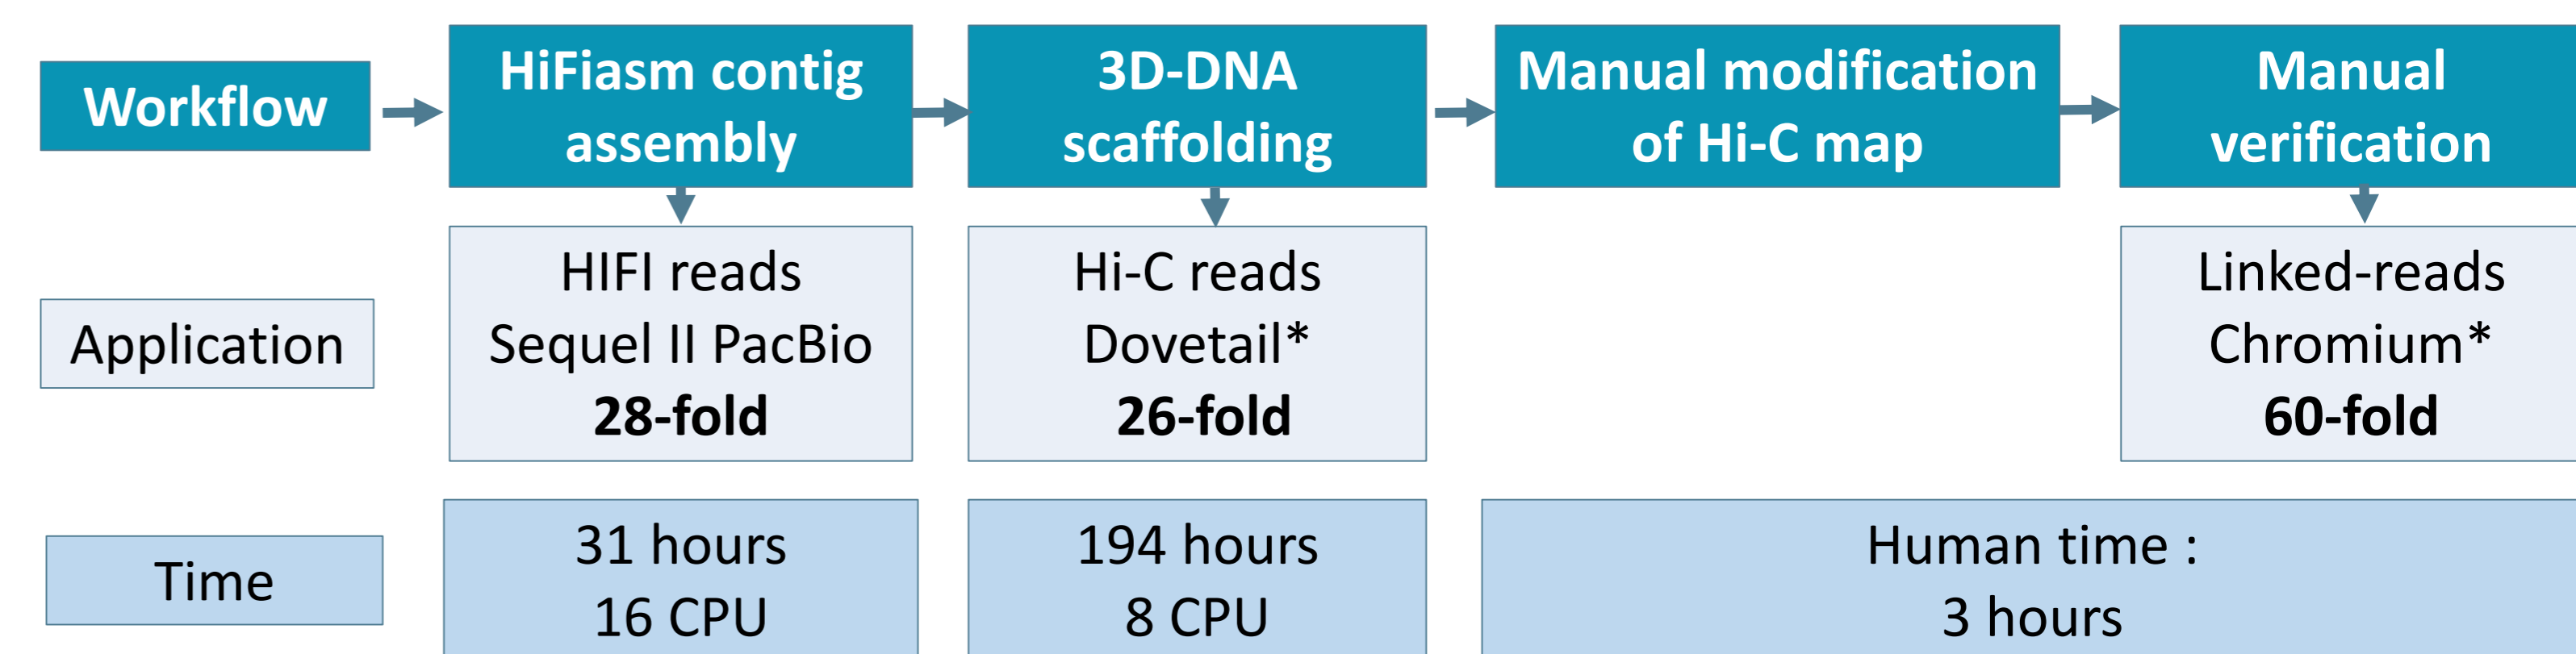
Workflow

HiFiasm contig assembly

3D-DNA scaffolding

Manual modification of Hi-C map

Manual verification

Application

HIFI reads
Sequel II PacBio
**28-fold**

Hi-C reads
Dovetail*
**26-fold**

Linked-reads
Chromium*
**60-fold**

Time

31 hours
16 CPU

194 hours
8 CPU

Human time :
3 hours